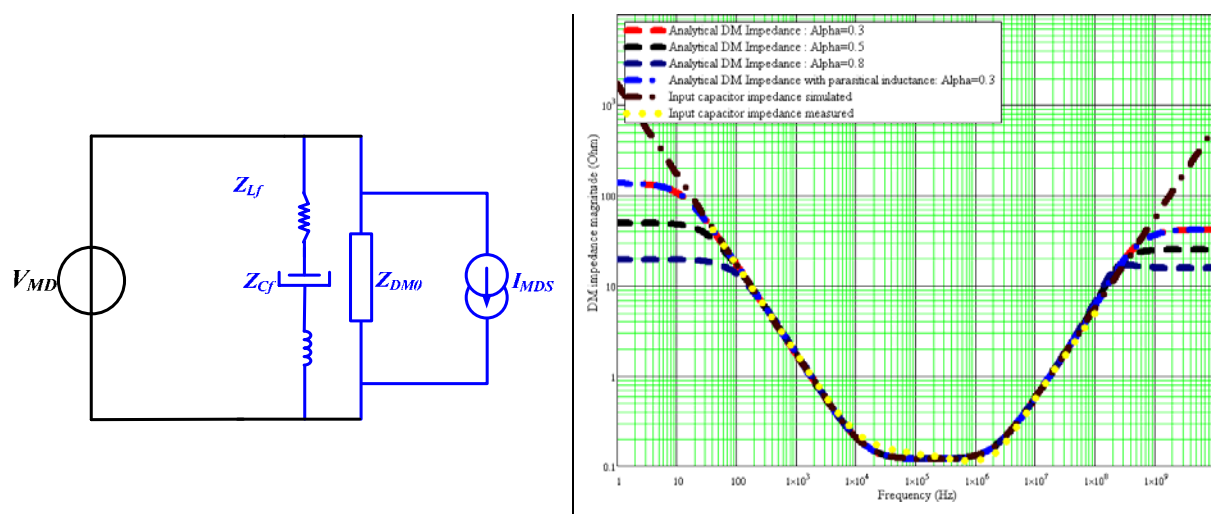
$Z_{Lf}$

$Z_{Cf}$

$V_{MD}$

$Z_{DM0}$

$I_{MDS}$

Analytical DM Impedance : Alpha=0.3
Analytical DM Impedance : Alpha=0.5
Analytical DM Impedance : Alpha=0.8
Analytical DM Impedance with parastical inductance: Alpha=0.3
Input capacitor impedance simulated
Input capacitor impedance measured

$10^3$
100
10
1
0.1

DM impedance magnitude (Ohm)

1
10
100
$1\times10^3$
$1\times10^4$
$1\times10^5$
$1\times10^6$
$1\times10^7$
$1\times10^8$
$1\times10^9$

Frequency (Hz)